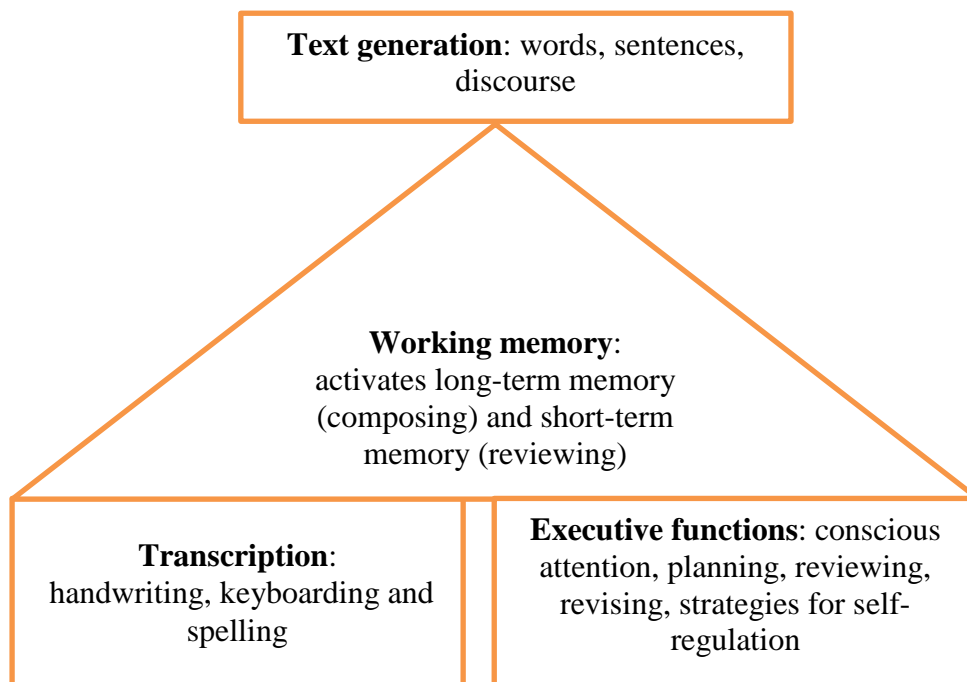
**Text generation**: words, sentences, discourse

**Working memory**: activates long-term memory (composing) and short-term memory (reviewing)

**Transcription**: handwriting, keyboarding and spelling

**Executive functions**: conscious attention, planning, reviewing, revising, strategies for self-regulation